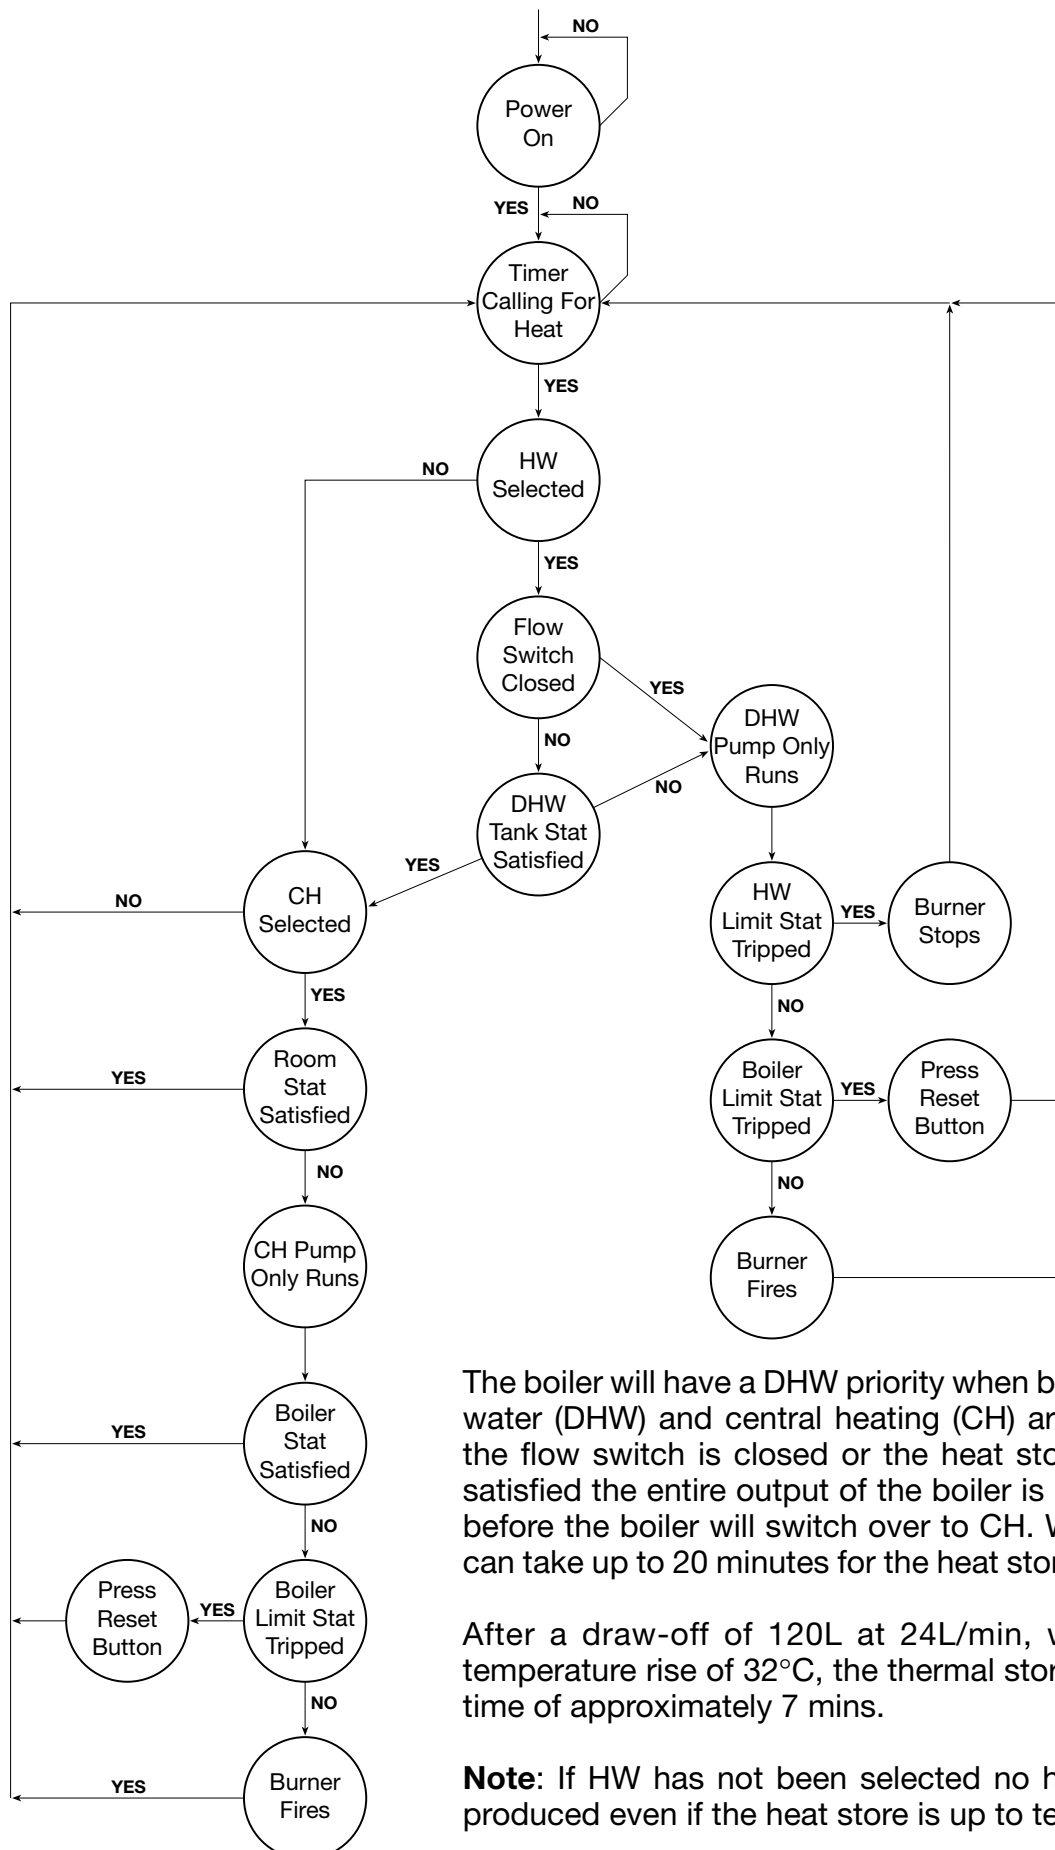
NO

Power On

YES

NO

Timer Calling For Heat

YES

NO

HW Selected

YES

Flow Switch Closed

YES

DHW Pump Only Runs

NO

NO

DHW Tank Stat Satisfied

YES

NO

CH Selected

HW Limit Stat Tripped

YES

Burner Stops

YES

NO

YES

Room Stat Satisfied

Boiler Limit Stat Tripped

YES

Press Reset Button

NO

NO

CH Pump Only Runs

Burner Fires

YES

Boiler Stat Satisfied

NO

Press Reset Button

YES

Boiler Limit Stat Tripped

NO

YES

Burner Fires

The boiler will have a DHW priority when b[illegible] water (DHW) and central heating (CH) ar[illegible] the flow switch is closed or the heat sto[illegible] satisfied the entire output of the boiler is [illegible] before the boiler will switch over to CH. W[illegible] can take up to 20 minutes for the heat stor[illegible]

After a draw-off of 120L at 24L/min, w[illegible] temperature rise of 32°C, the thermal stor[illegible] time of approximately 7 mins.

**Note**: If HW has not been selected no h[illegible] produced even if the heat store is up to te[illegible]